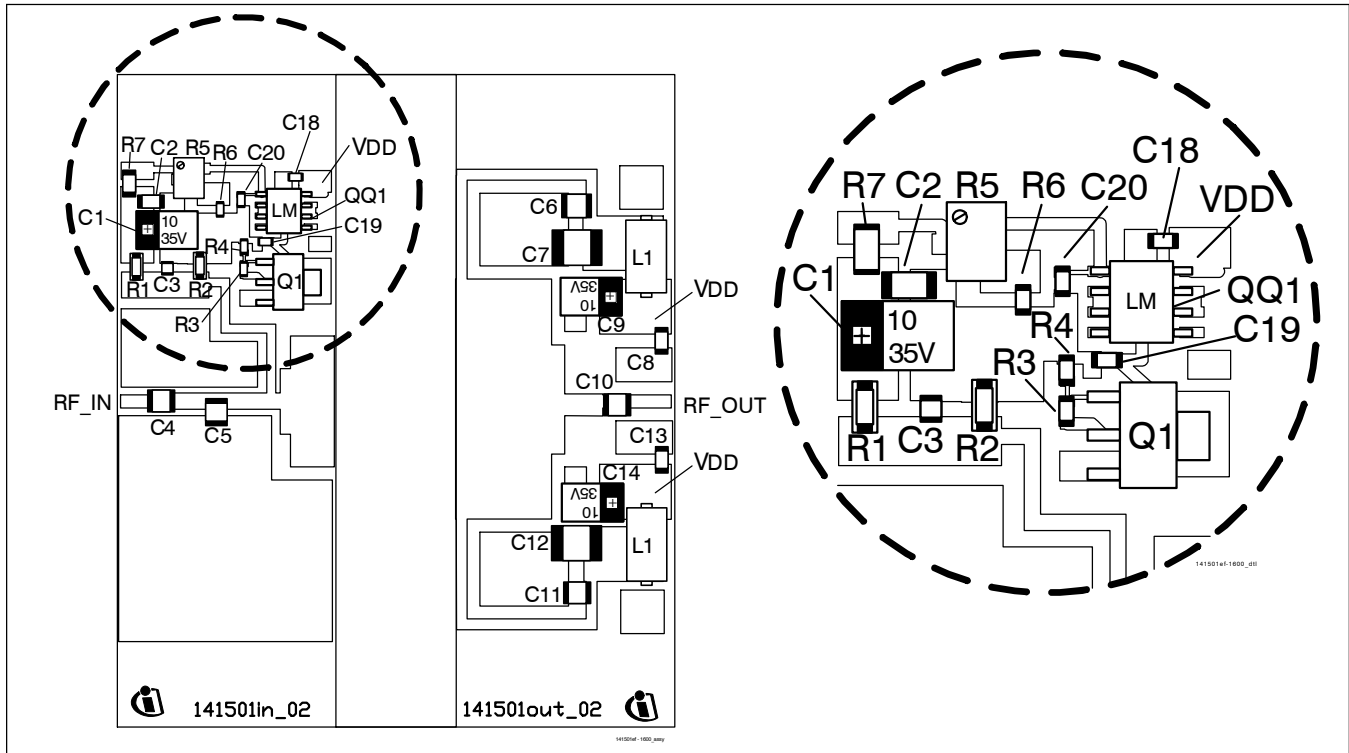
R7 C2 R5 R6 C20 C18 VDD
QQ1
LM
C1 10 35V
R4 C19
R1 C3 R2
Q1
R3
RF_IN
C4 C5
141501in_02

C6
C7 L1
10 35V
C9
VDD
C8
C10
RF_OUT
C13
C14 VDD
10 35V
C12 L1
C11
141501out_02

141501ef - 1600_assy

R7 C2 R5 R6 C20 C18 VDD
C1 10 35V
LM QQ1
R4 C19
R3
R1 C3 R2 Q1
141501ef-1600_dtl